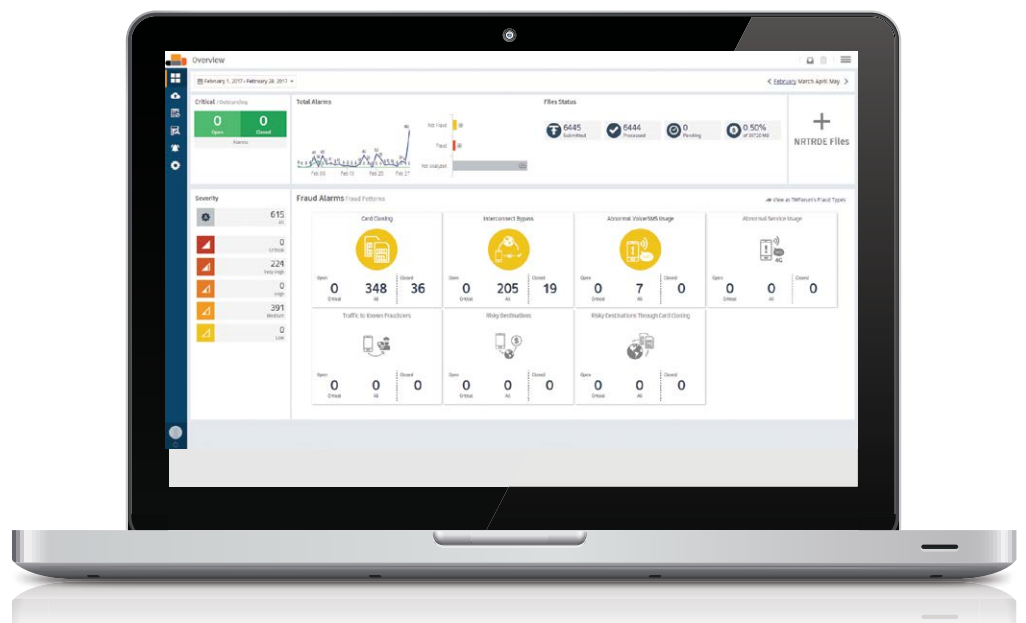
Overview

February 1, 2017 - February 28, 2017

< February March April May >

Critical / Outstanding

0
Open

0
Closed

Alarms

Total Alarms

Feb 06 Feb 13 Feb 20 Feb 27

Not Fraud

Fraud

Not analyzed

Files Status

6445
Submitted

6444
Processed

0
Pending

0.50%
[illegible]

+
NRTRDE Files

Severity

615
All

0
Critical

224
Very High

0
High

391
Medium

0
Low

Fraud Alarms Fraud Patterns

View as TMForum's Fraud Types

Card Cloning
Open 0 Critical
348 All
Closed 36

Interconnect Bypass
Open 0 Critical
205 All
Closed 19

Abnormal Voice/SMS Usage
Open 0 Critical
7 All
Closed 0

Abnormal Service Usage
Open 0 Critical
0 All
Closed 0

Traffic to Known Fraudsters
Open 0 Critical
0 All
Closed 0

Risky Destinations
Open 0 Critical
0 All
Closed 0

Risky Destinations Through Card Cloning
Open 0 Critical
0 All
Closed 0